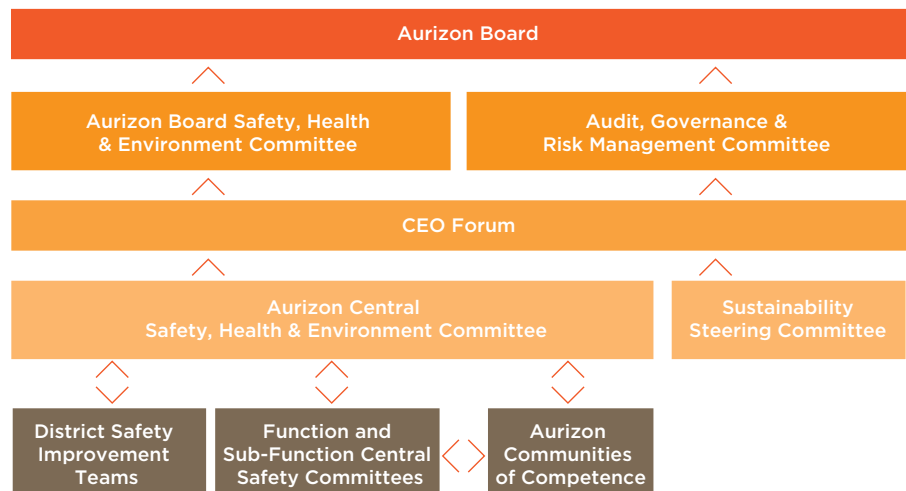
Aurizon Board

Aurizon Board Safety, Health & Environment Committee

Audit, Governance & Risk Management Committee

CEO Forum

Aurizon Central Safety, Health & Environment Committee

Sustainability Steering Committee

District Safety Improvement Teams

Function and Sub-Function Central Safety Committees

Aurizon Communities of Competence